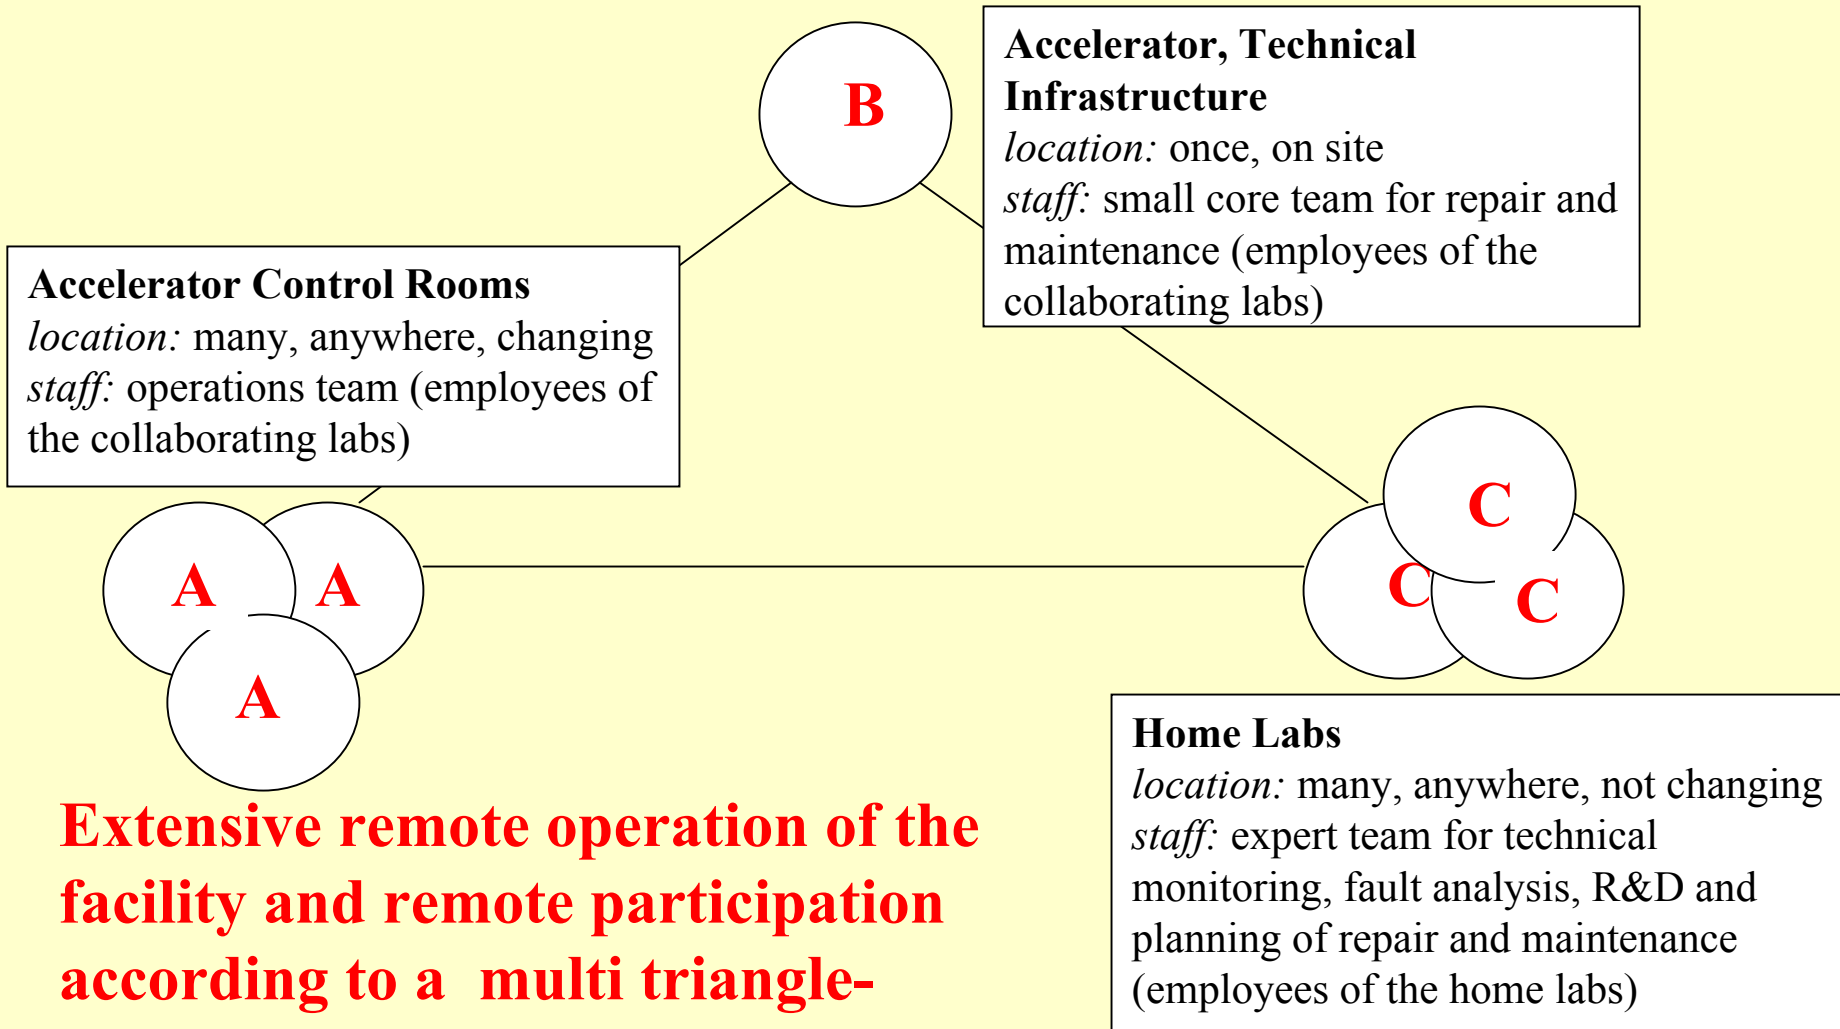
B

Accelerator, Technical Infrastructure
*location:* once, on site
*staff:* small core team for repair and maintenance (employees of the collaborating labs)

Accelerator Control Rooms
*location:* many, anywhere, changing
*staff:* operations team (employees of the collaborating labs)

A A A

C C C

Home Labs
*location:* many, anywhere, not changing
*staff:* expert team for technical monitoring, fault analysis, R&D and planning of repair and maintenance (employees of the home labs)

Extensive remote operation of the facility and remote participation according to a multi triangle-